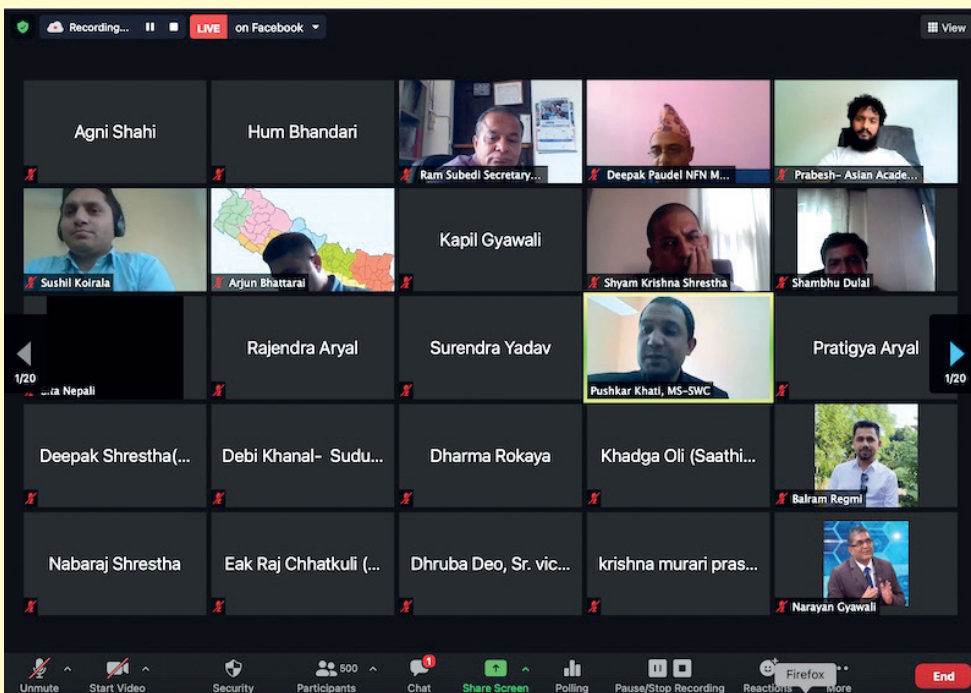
Recording... LIVE on Facebook

View

Agni Shahi

Hum Bhandari

Ram Subedi Secretary...

Deepak Paudel NFN M...

Prabesh- Asian Acade...

Sushil Koirala

Arjun Bhattarai

Kapil Gyawali

Shyam Krishna Shrestha

Shambhu Dulal

1/20

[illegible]ita Nepali

Rajendra Aryal

Surendra Yadav

Pushkar Khati, MS-SWC

Pratigya Aryal

1/20

Deepak Shrestha(...

Debi Khanal- Sudu...

Dharma Rokaya

Khadga Oli (Saathi...

Balram Regmi

Nabaraj Shrestha

Eak Raj Chhatkuli (...

Dhruba Deo, Sr. vic...

krishna murari pras...

Narayan Gyawali

Unmute

Start Video

Security

500

Participants

1

Chat

Share Screen

Polling

Pause/Stop Recording

Reactions

Firefox

More

End